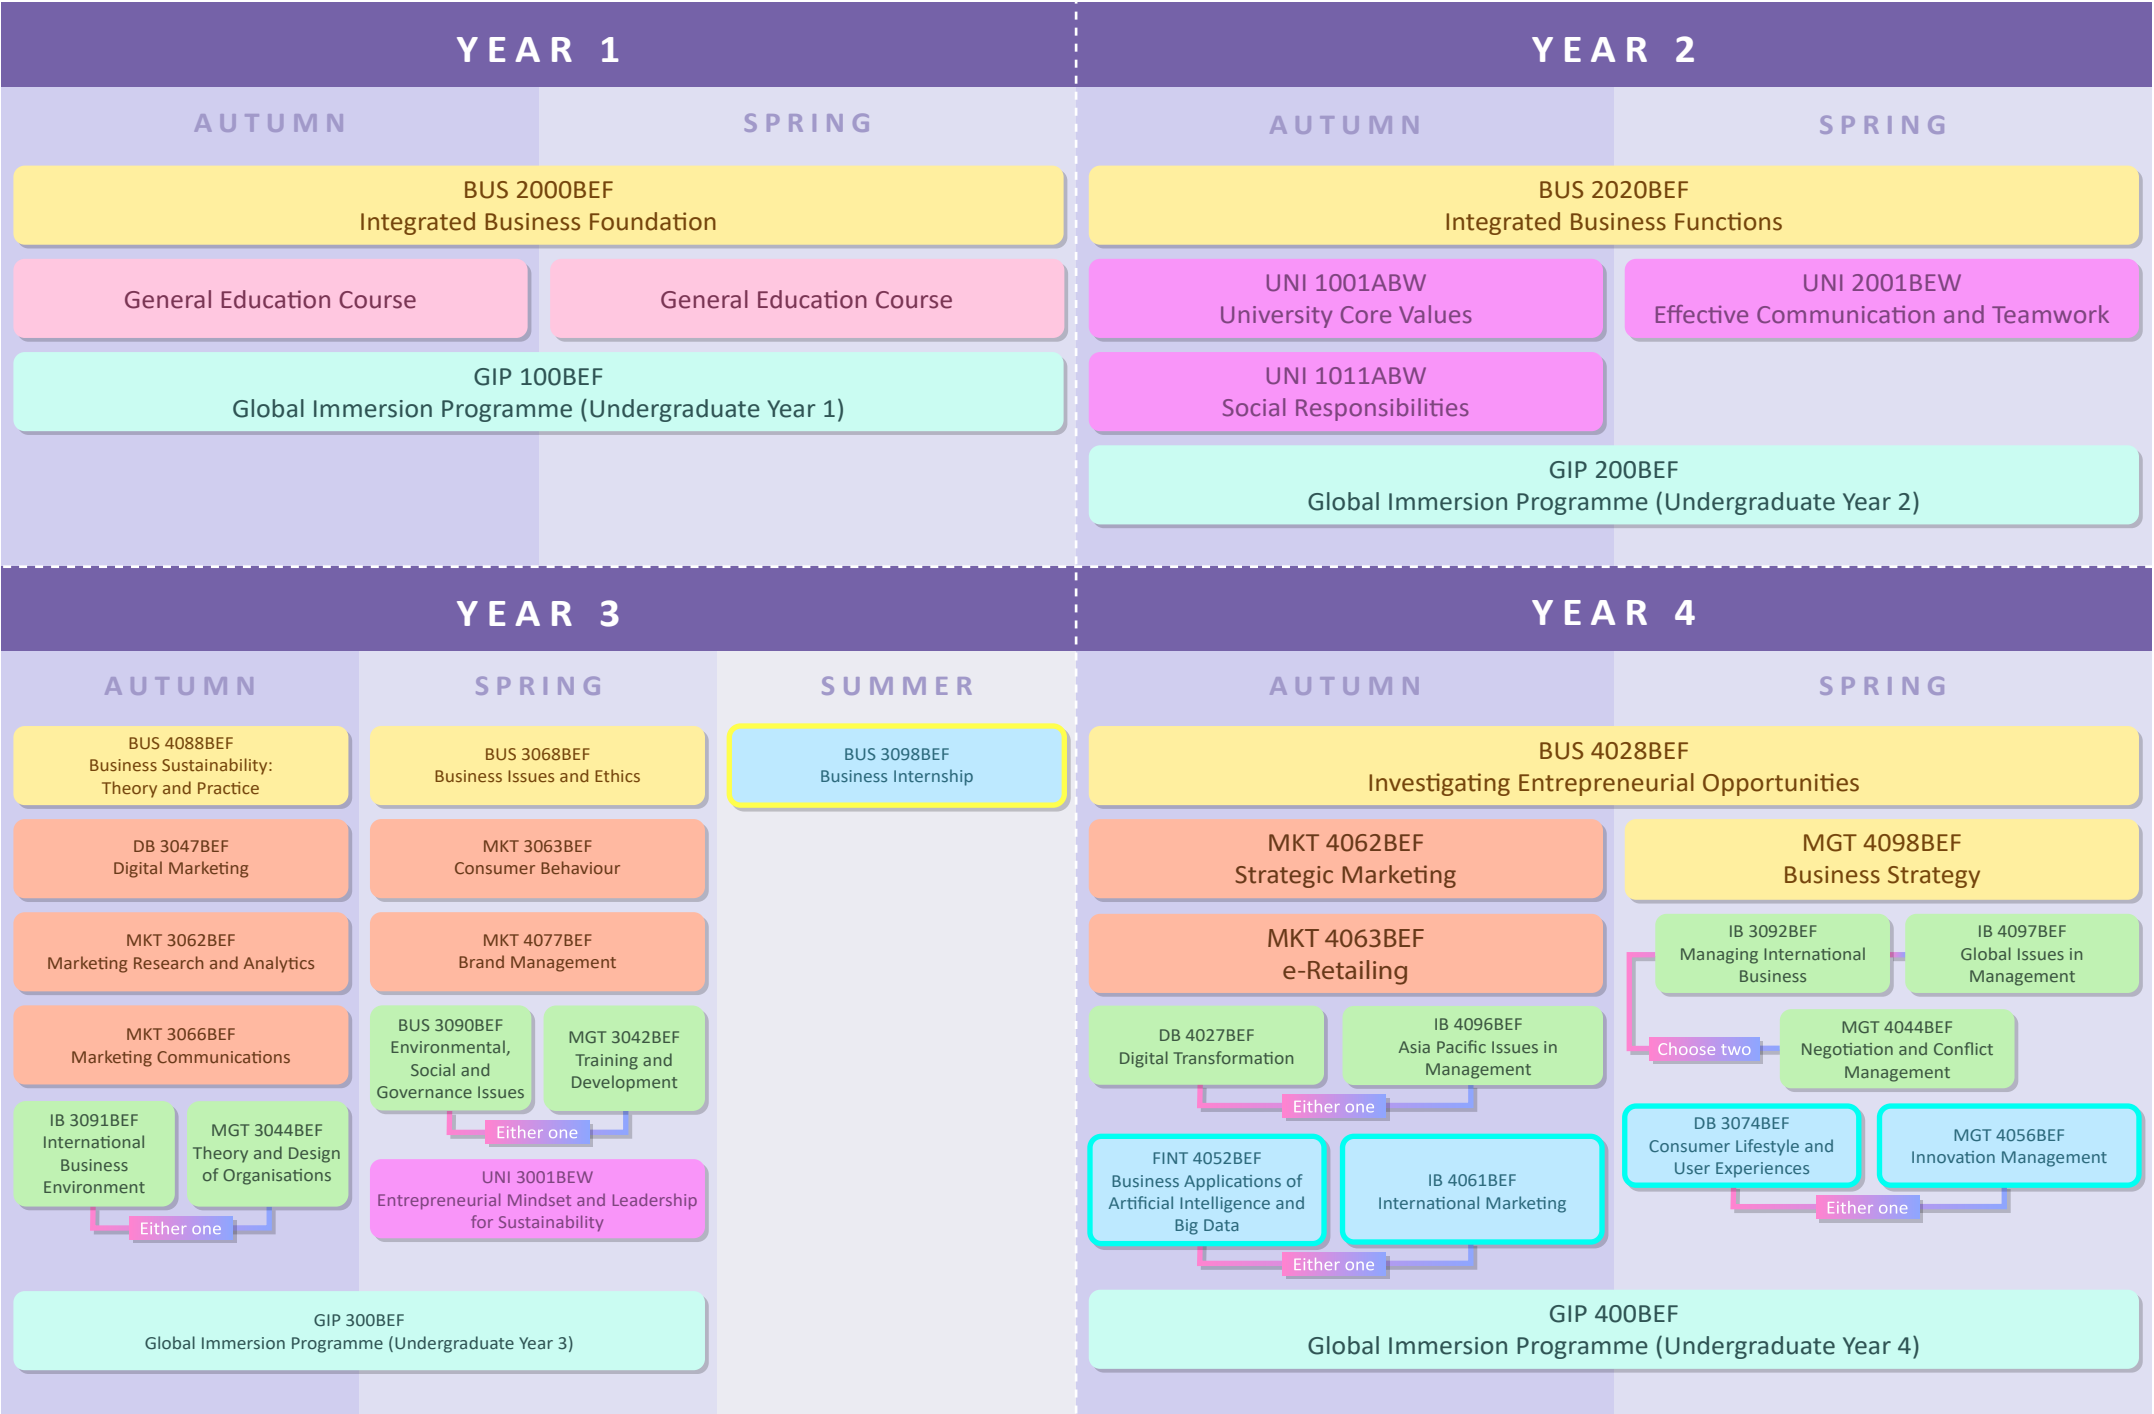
YEAR 1

AUTUMN

SPRING

BUS 2000BEF
Integrated Business Foundation

General Education Course

General Education Course

GIP 100BEF
Global Immersion Programme (Undergraduate Year 1)

YEAR 2

AUTUMN

SPRING

BUS 2020BEF
Integrated Business Functions

UNI 1001ABW
University Core Values

UNI 2001BEW
Effective Communication and Teamwork

UNI 1011ABW
Social Responsibilities

GIP 200BEF
Global Immersion Programme (Undergraduate Year 2)

YEAR 3

AUTUMN

SPRING

SUMMER

BUS 4088BEF
Business Sustainability: Theory and Practice

BUS 3068BEF
Business Issues and Ethics

BUS 3098BEF
Business Internship

DB 3047BEF
Digital Marketing

MKT 3063BEF
Consumer Behaviour

MKT 3062BEF
Marketing Research and Analytics

MKT 4077BEF
Brand Management

MKT 3066BEF
Marketing Communications

BUS 3090BEF
Environmental, Social and Governance Issues

MGT 3042BEF
Training and Development

Either one

IB 3091BEF
International Business Environment

MGT 3044BEF
Theory and Design of Organisations

Either one

UNI 3001BEW
Entrepreneurial Mindset and Leadership for Sustainability

GIP 300BEF
Global Immersion Programme (Undergraduate Year 3)

YEAR 4

AUTUMN

SPRING

BUS 4028BEF
Investigating Entrepreneurial Opportunities

MKT 4062BEF
Strategic Marketing

MGT 4098BEF
Business Strategy

MKT 4063BEF
e-Retailing

IB 3092BEF
Managing International Business

IB 4097BEF
Global Issues in Management

Choose two

MGT 4044BEF
Negotiation and Conflict Management

DB 4027BEF
Digital Transformation

IB 4096BEF
Asia Pacific Issues in Management

Either one

FINT 4052BEF
Business Applications of Artificial Intelligence and Big Data

IB 4061BEF
International Marketing

Either one

DB 3074BEF
Consumer Lifestyle and User Experiences

MGT 4056BEF
Innovation Management

Either one

GIP 400BEF
Global Immersion Programme (Undergraduate Year 4)